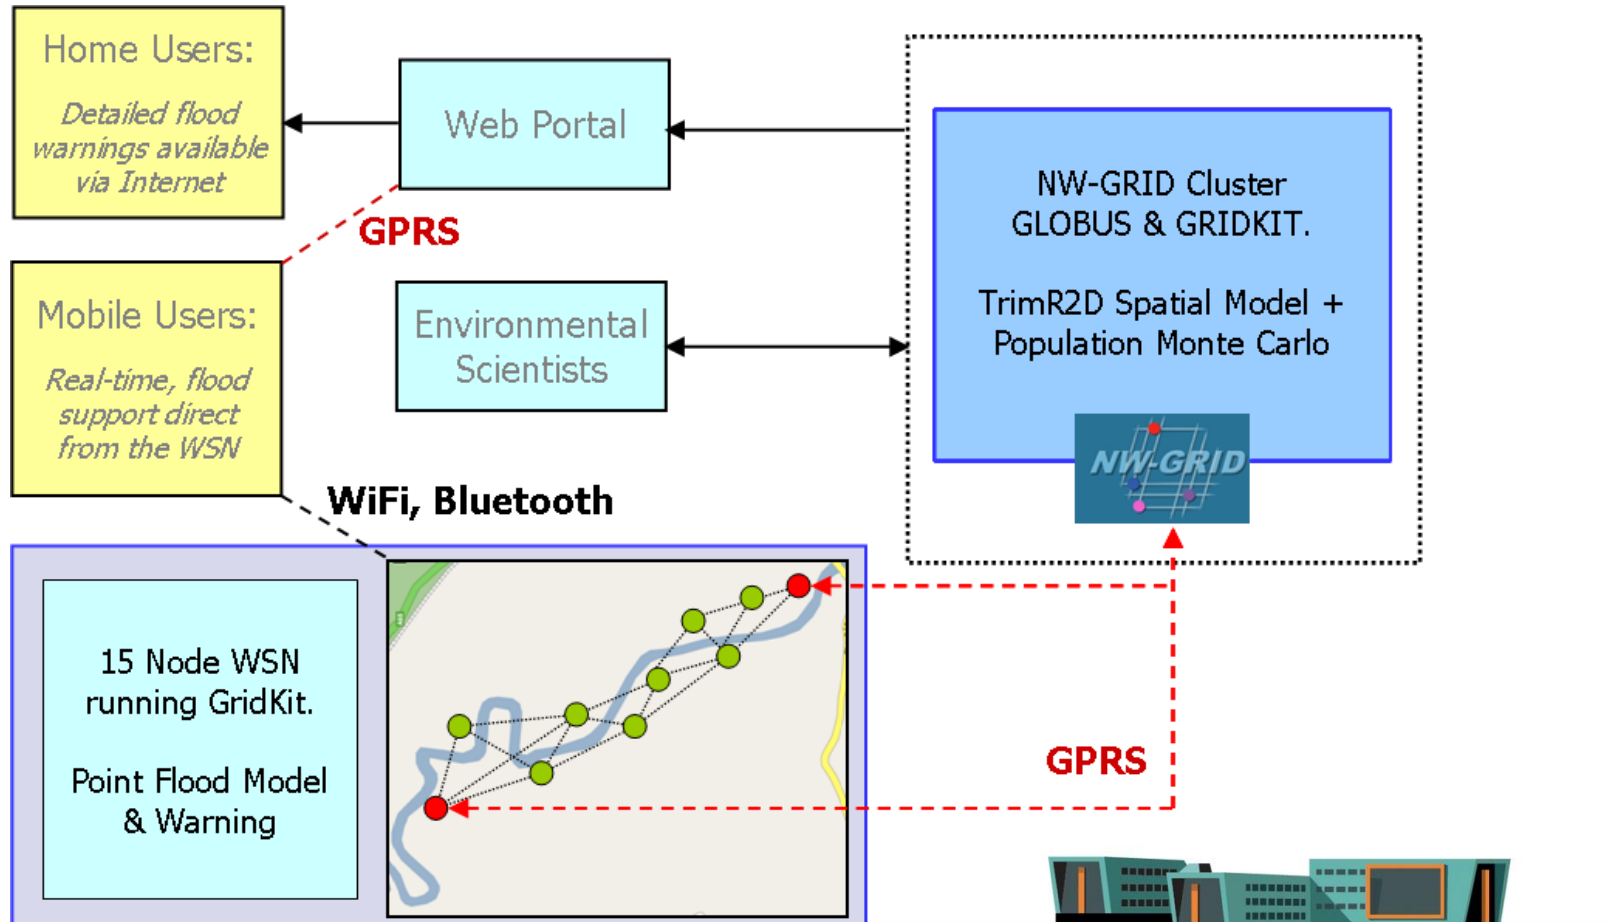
Home Users:

Detailed flood warnings available via Internet

Web Portal

NW-GRID Cluster GLOBUS & GRIDKIT.

TrimR2D Spatial Model + Population Monte Carlo

NW-GRID

GPRS

Mobile Users:

Real-time, flood support direct from the WSN

Environmental Scientists

WiFi, Bluetooth

15 Node WSN running GridKit.

Point Flood Model & Warning

GPRS